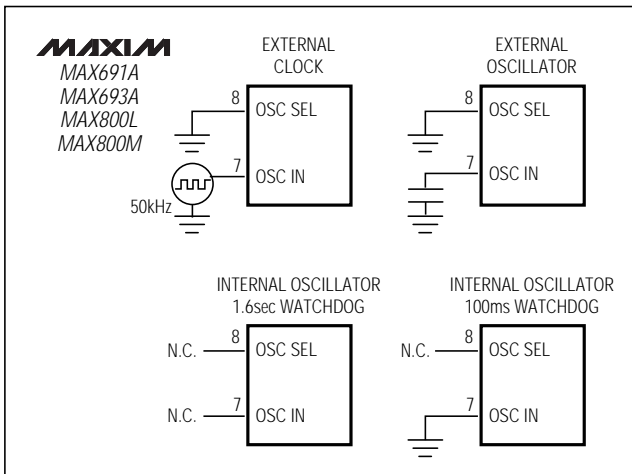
MAXIM
MAX691A
MAX693A
MAX800L
MAX800M

EXTERNAL CLOCK

8
OSC SEL
7
OSC IN
50kHz

EXTERNAL OSCILLATOR

8
OSC SEL
7
OSC IN

INTERNAL OSCILLATOR 1.6sec WATCHDOG

N.C.
8
OSC SEL
N.C.
7
OSC IN

INTERNAL OSCILLATOR 100ms WATCHDOG

N.C.
8
OSC SEL
7
OSC IN